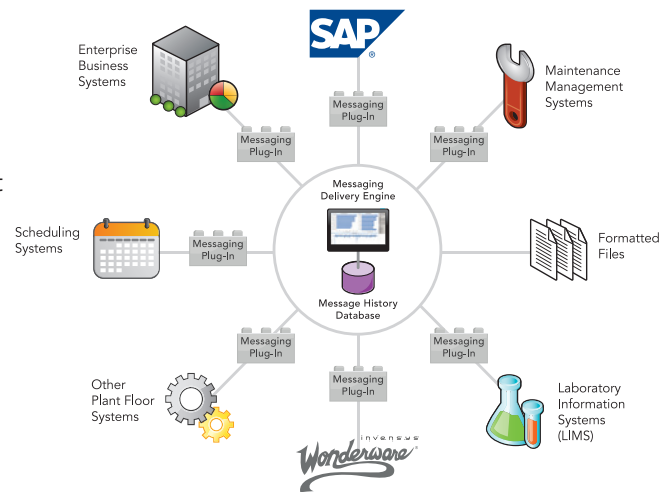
SAP

Enterprise Business Systems

Messaging Plug-In

Maintenance Management Systems

Messaging Plug-In

Messaging Plug-In

Messaging Delivery Engine

Scheduling Systems

Messaging Plug-In

Formatted Files

Message History Database

Messaging Plug-In

Messaging Plug-In

Other Plant Floor Systems

Messaging Plug-In

Laboratory Information Systems (LIMS)

invensys
Wonderware